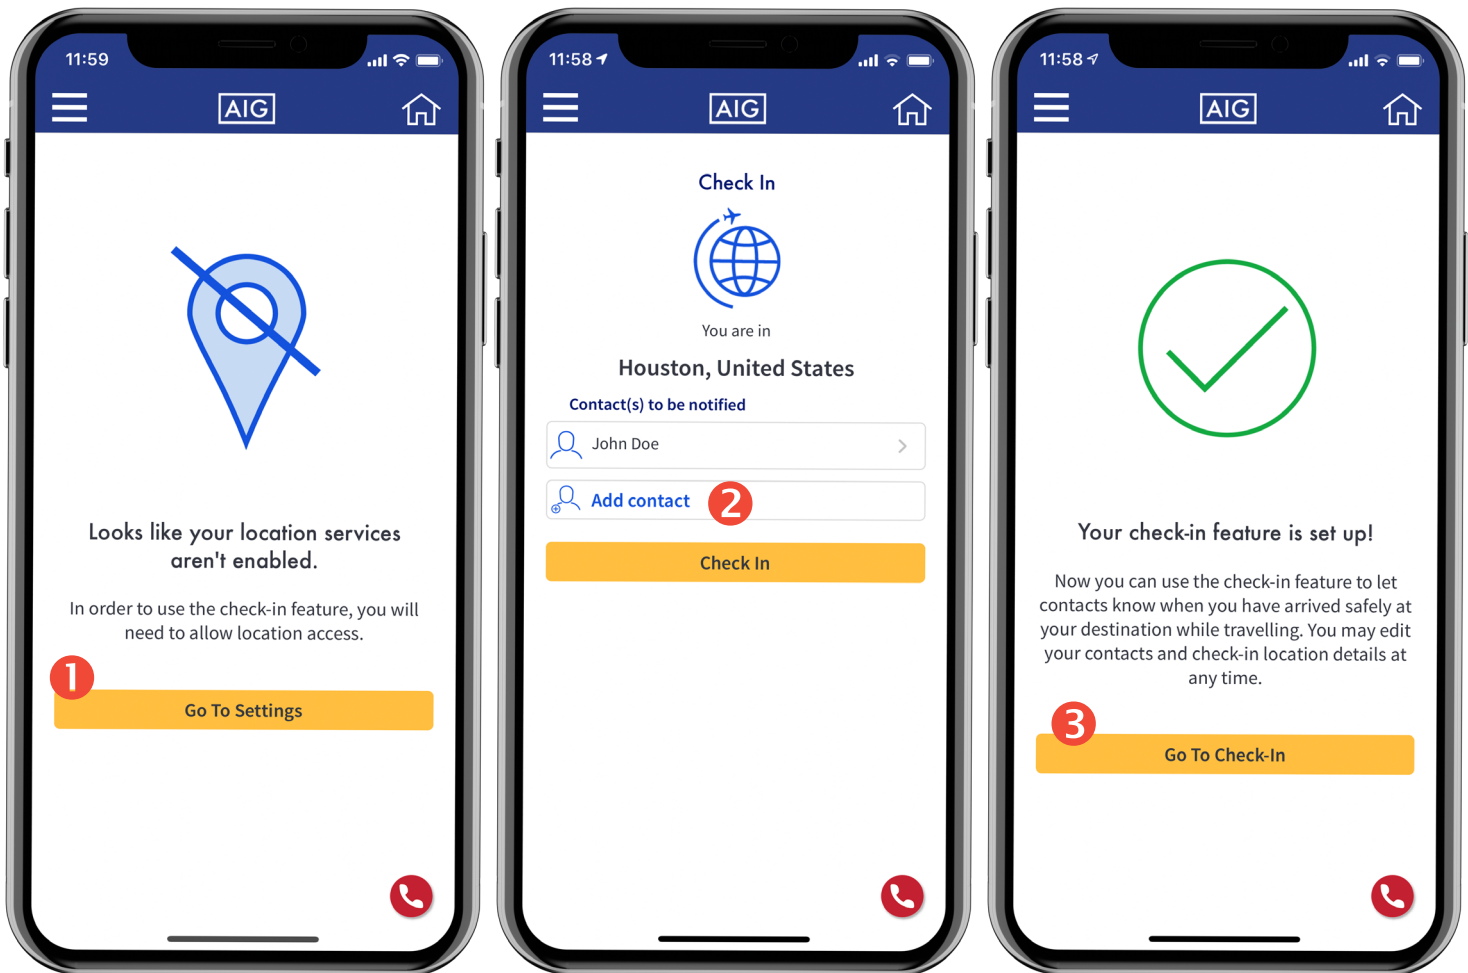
11:59

AIG

Looks like your location services aren't enabled.

In order to use the check-in feature, you will need to allow location access.

1

Go To Settings

11:58

AIG

Check In

You are in

Houston, United States

Contact(s) to be notified

John Doe

Add contact

2

Check In

11:58

AIG

Your check-in feature is set up!

Now you can use the check-in feature to let contacts know when you have arrived safely at your destination while travelling. You may edit your contacts and check-in location details at any time.

3

Go To Check-In